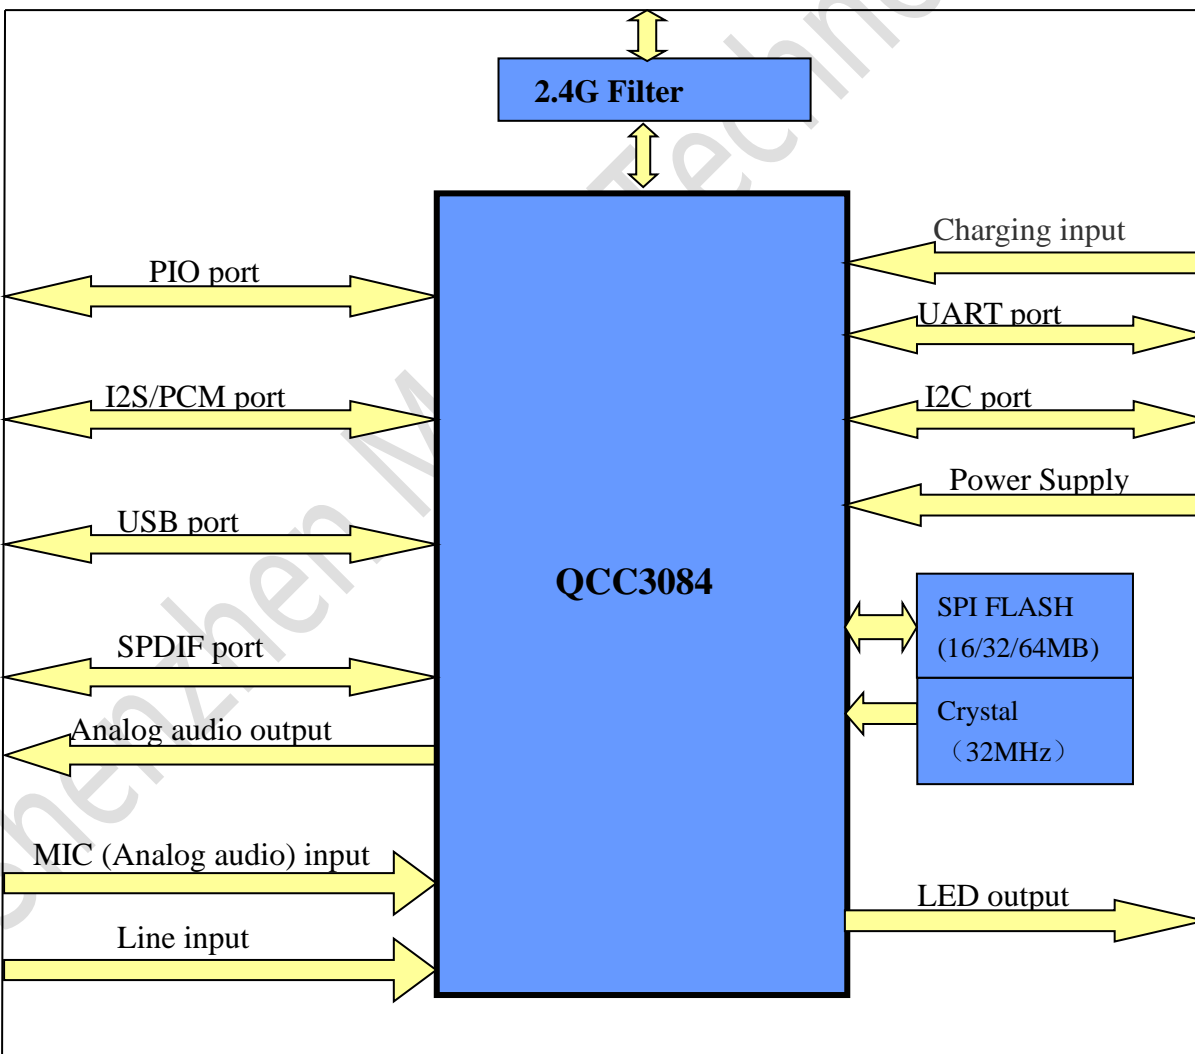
2.4G Filter

Charging input

PIO port

UART port

I2S/PCM port

I2C port

Power Supply

USB port

QCC3084

SPI FLASH (16/32/64MB)

SPDIF port

Crystal （32MHz）

Analog audio output

MIC (Analog audio) input

LED output

Line input

Shenzhen M Techno